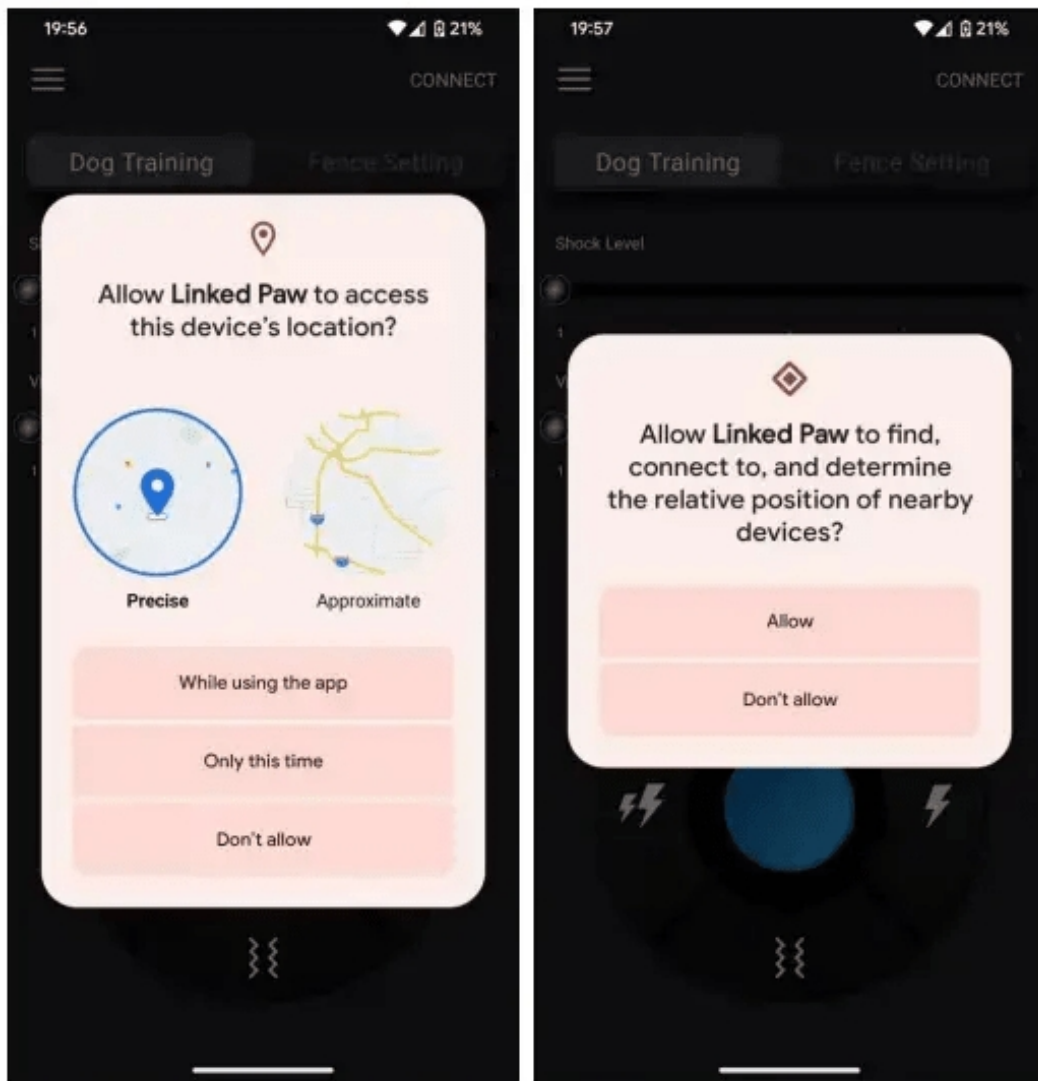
19:56
21%
CONNECT
Dog Training
Fence Setting

Allow **Linked Paw** to access this device's location?

Precise
Approximate

While using the app
Only this time
Don't allow

19:57
21%
CONNECT
Dog Training
Fence Setting
Shock Level
1

Allow **Linked Paw** to find, connect to, and determine the relative position of nearby devices?

Allow
Don't allow